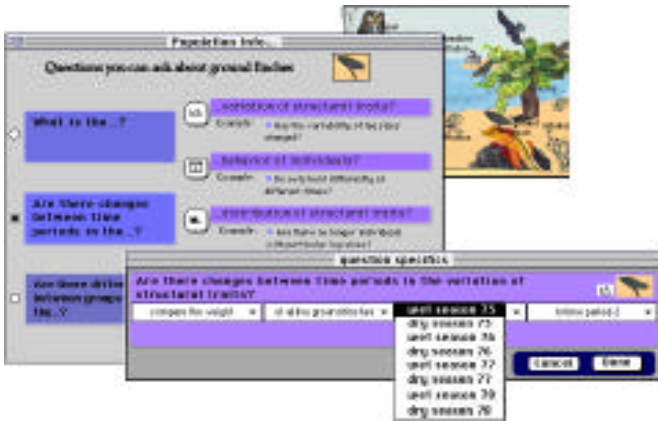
Population Info.

Questions you can ask about ground finches

What is the...?

Are there changes between time periods in the...?

Are there diffe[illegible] between groups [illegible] the...?

...variation of structural traits?

Example: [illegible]

...behavior of individuals?

Example: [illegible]

...distribution of structural traits?

Example: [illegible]

Question specifics

Are there changes between time periods in the variation of structural traits?

compare the weight

of all the ground finches

wet season 75

dry season 75

wet season 76

dry season 76

wet season 77

dry season 77

wet season 78

dry season 78

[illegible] period 2

cancel

Done